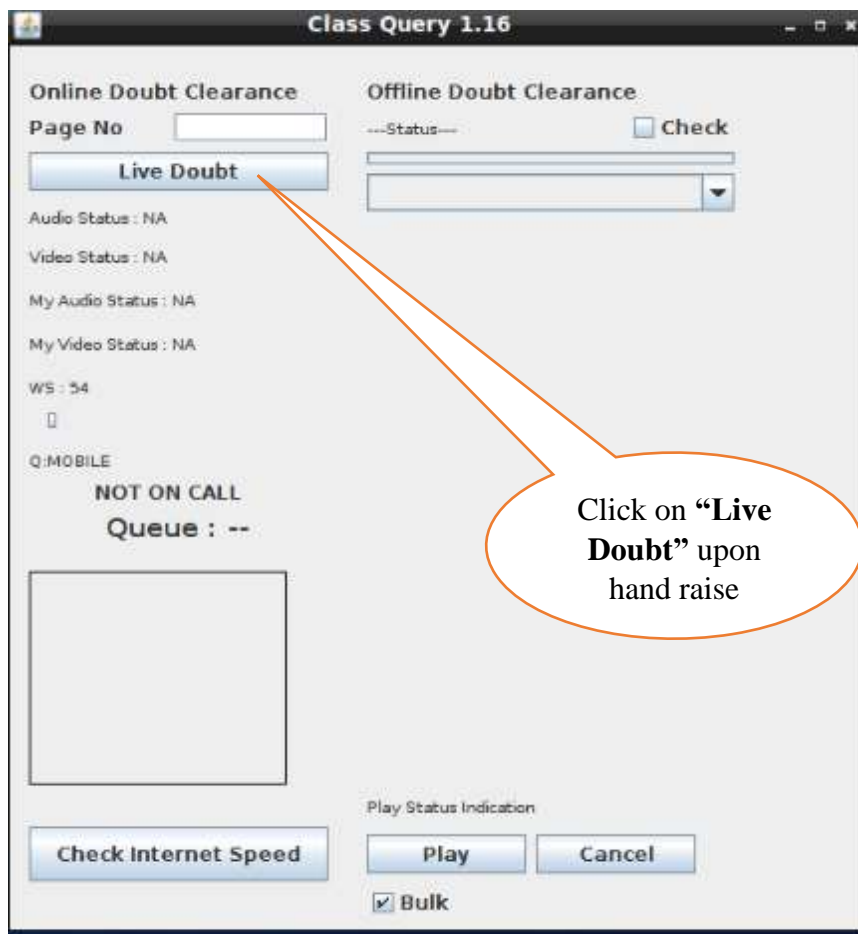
Class Query 1.16

Online Doubt Clearance

Page No

Live Doubt

Audio Status : NA

Video Status : NA

My Audio Status : NA

My Video Status : NA

WS : 54

Q:MOBILE

NOT ON CALL

Queue : --

Check Internet Speed

Offline Doubt Clearance

---Status---

Check

Click on **"Live Doubt"** upon hand raise

Play Status Indication

Play

Cancel

Bulk